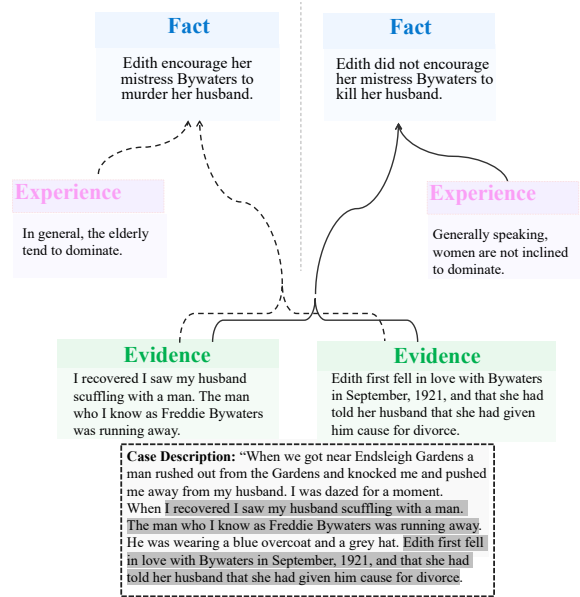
Fact

Edith encourage her mistress Bywaters to murder her husband.

Fact

Edith did not encourage her mistress Bywaters to kill her husband.

Experience

In general, the elderly tend to dominate.

Experience

Generally speaking, women are not inclined to dominate.

Evidence

I recovered I saw my husband scuffling with a man. The man who I know as Freddie Bywaters was running away.

Evidence

Edith first fell in love with Bywaters in September, 1921, and that she had told her husband that she had given him cause for divorce.

**Case Description:** "When we got near Endsleigh Gardens a man rushed out from the Gardens and knocked me and pushed me away from my husband. I was dazed for a moment. When I recovered I saw my husband scuffling with a man. The man who I know as Freddie Bywaters was running away. He was wearing a blue overcoat and a grey hat. Edith first fell in love with Bywaters in September, 1921, and that she had told her husband that she had given him cause for divorce.